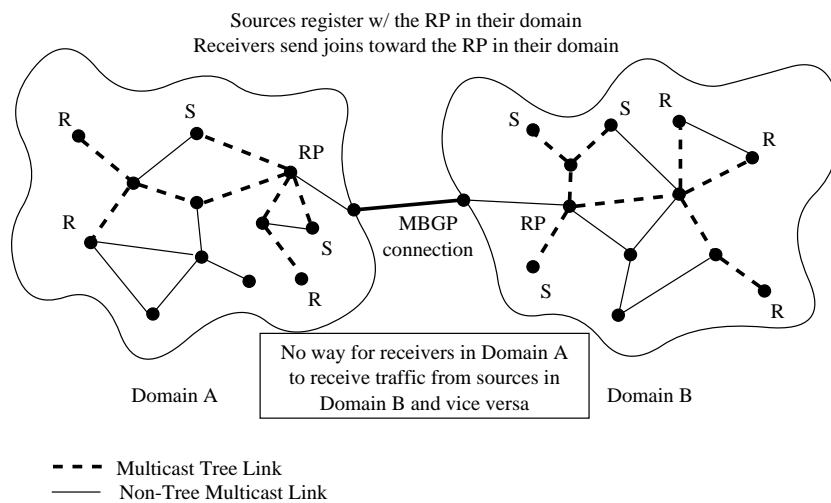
Sources register w/ the RP in their domain
Receivers send joins toward the RP in their domain

R
S
RP
R
S
R

MBGP connection

S
S
R
R
RP
S

No way for receivers in Domain A to receive traffic from sources in Domain B and vice versa

R

Domain A

Domain B

Multicast Tree Link
Non-Tree Multicast Link